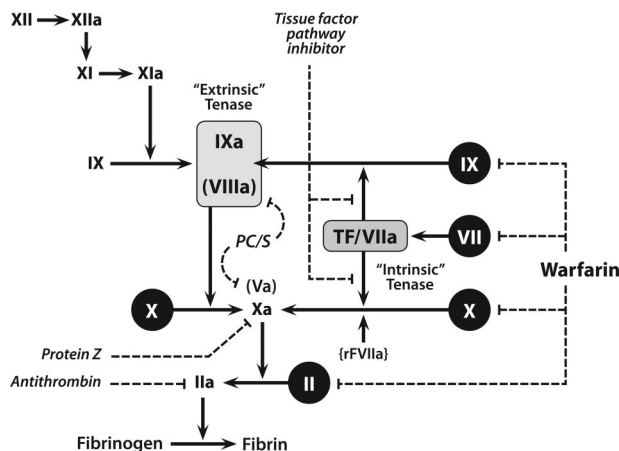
XII → XIIa
XI → XIa
"Extrinsic" Tenase
Tissue factor pathway inhibitor
IX
IXa
(VIIIa)
IX
PC/S
TF/VIIa
VII
(Va)
"Intrinsic" Tenase
Warfarin
X
Xa
X
Protein Z
{rFVIIa}
Antithrombin
IIa
II
Fibrinogen → Fibrin